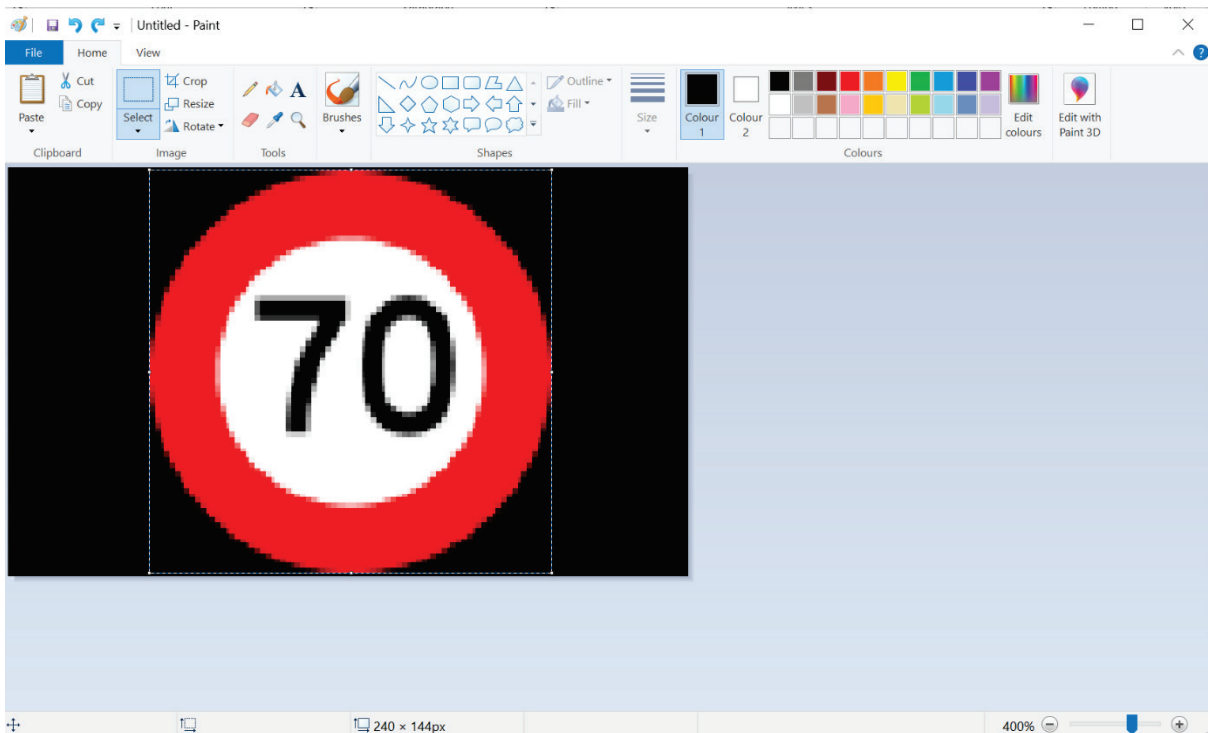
Untitled - Paint

File Home View

Paste
Cut
Copy
Clipboard

Select
Crop
Resize
Rotate
Image

Tools

Brushes

Outline
Fill
Shapes

Size

Colour 1
Colour 2
Edit colours
Colours

Edit with Paint 3D

70

240 × 144px

400%